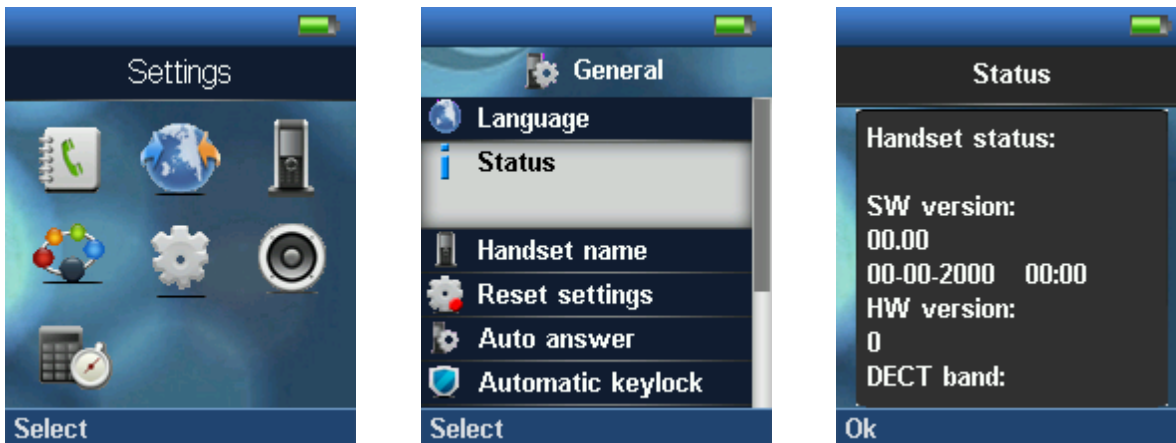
Settings

Select

General

Language

Status

Handset name

Reset settings

Auto answer

Automatic keylock

Select

Status

Handset status:

SW version:
00.00
00-00-2000 00:00
HW version:
0
DECT band:

Ok